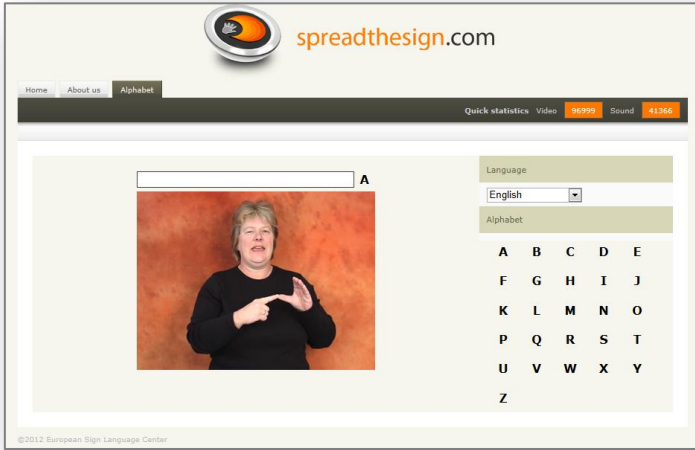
spreadthesign.com

Home About us Alphabet

Quick statistics Video 96999 Sound 41366

A

Language

English

Alphabet

| A | B | C | D | E |
|---|---|---|---|---|
| F | G | H | I | J |
| K | L | M | N | O |
| P | Q | R | S | T |
| U | V | W | X | Y |
| Z | | | | |

©2012 European Sign Language Center